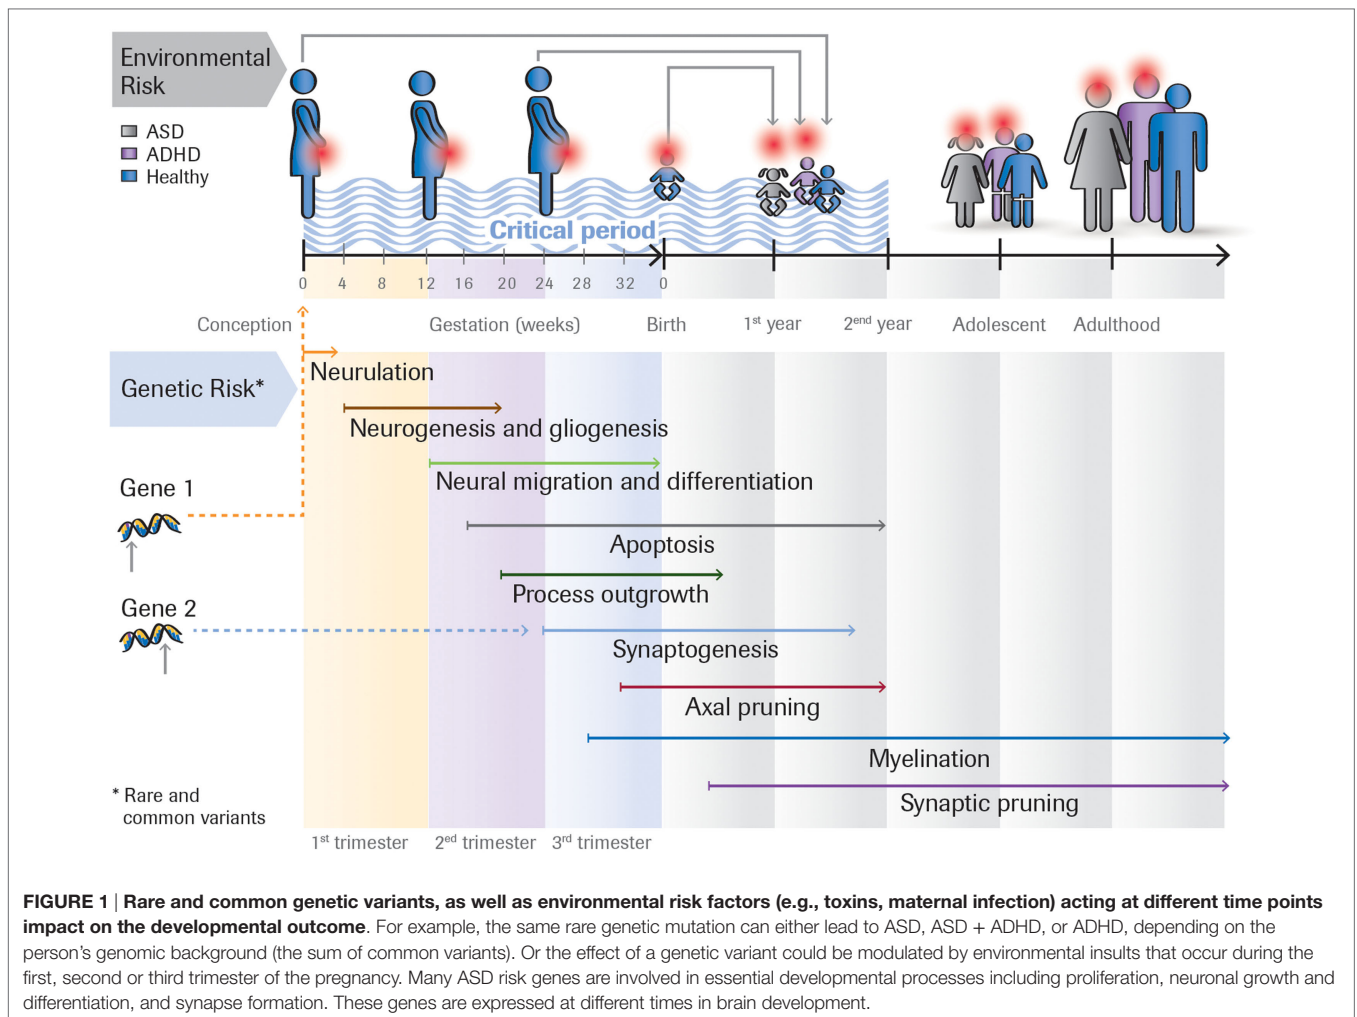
Environmental Risk

ASD
ADHD
Healthy

Critical period

0 4 8 12 16 20 24 28 32 0

Conception Gestation (weeks) Birth $1^{st}$ year $2^{end}$ year Adolescent Adulthood

Genetic Risk*

Neurulation

Neurogenesis and gliogenesis

Gene 1

Neural migration and differentiation

Apoptosis

Process outgrowth

Gene 2

Synaptogenesis

Axal pruning

Myelination

Synaptic pruning

* Rare and common variants

$1^{st}$ trimester $2^{ed}$ trimester $3^{rd}$ trimester

**FIGURE 1 | Rare and common genetic variants, as well as environmental risk factors (e.g., toxins, maternal infection) acting at different time points impact on the developmental outcome**. For example, the same rare genetic mutation can either lead to ASD, ASD + ADHD, or ADHD, depending on the person's genomic background (the sum of common variants). Or the effect of a genetic variant could be modulated by environmental insults that occur during the first, second or third trimester of the pregnancy. Many ASD risk genes are involved in essential developmental processes including proliferation, neuronal growth and differentiation, and synapse formation. These genes are expressed at different times in brain development.